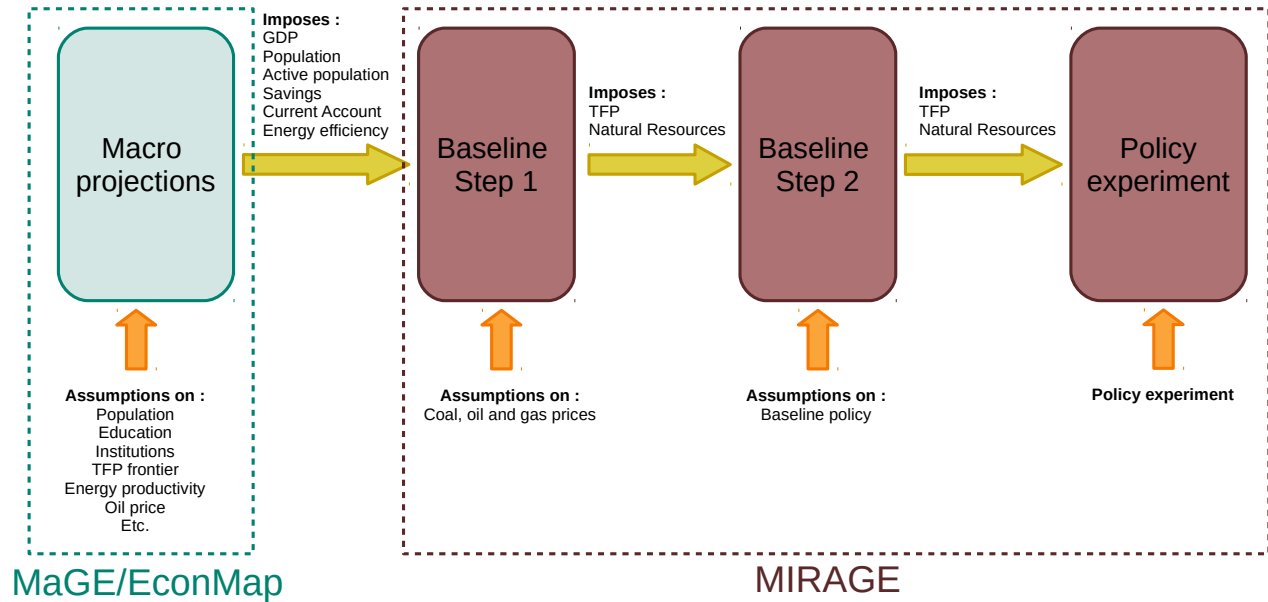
Macro projections

Imposes :
GDP
Population
Active population
Savings
Current Account
Energy efficiency

Baseline Step 1

Imposes :
TFP
Natural Resources

Baseline Step 2

Imposes :
TFP
Natural Resources

Policy experiment

Assumptions on :
Population
Education
Institutions
TFP frontier
Energy productivity
Oil price
Etc.

Assumptions on :
Coal, oil and gas prices

Assumptions on :
Baseline policy

Policy experiment

MaGE/EconMap

MIRAGE